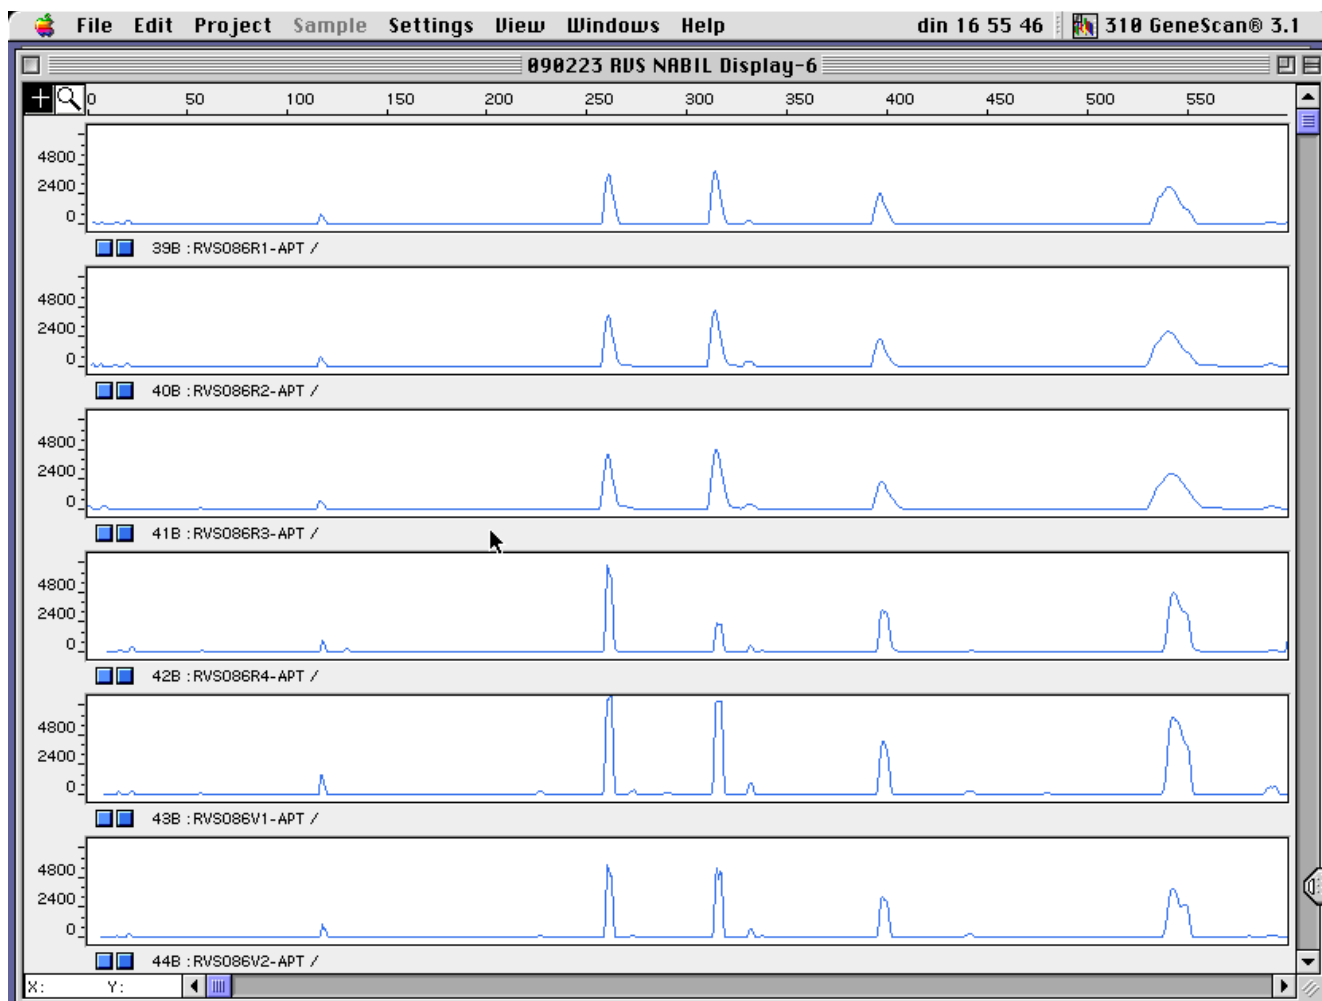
File Edit Project Sample Settings View Windows Help din 16 55 46 310 GeneScan® 3.1

090223 RVS NABIL Display-6

0 50 100 150 200 250 300 350 400 450 500 550

4800
2400
0

39B : RVS086R1-APT /

4800
2400
0

40B : RVS086R2-APT /

4800
2400
0

41B : RVS086R3-APT /

4800
2400
0

42B : RVS086R4-APT /

4800
2400
0

43B : RVS086V1-APT /

4800
2400
0

44B : RVS086V2-APT /

X: Y: